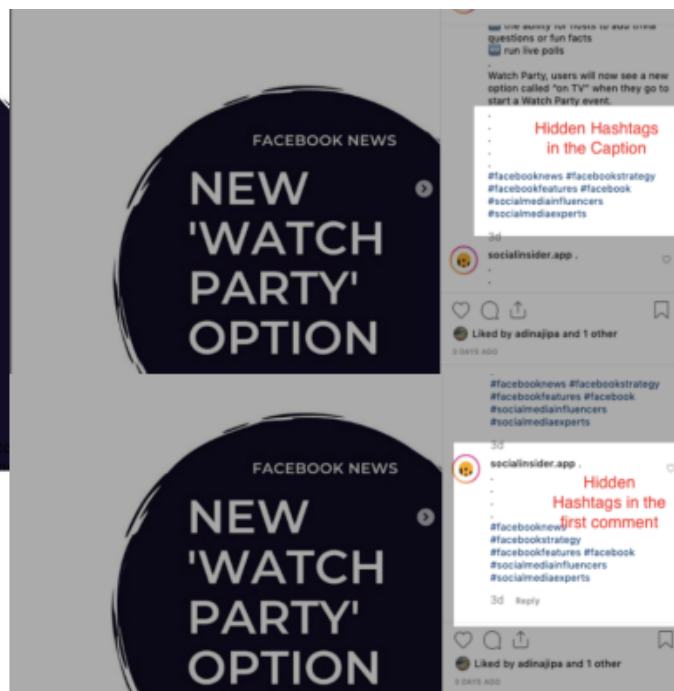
FACEBOOK NEWS

NEW 'WATCH PARTY' OPTION

the ability for hosts to add trivia questions or fun facts
run live polls
.
Watch Party, users will now see a new option called "on TV" when they go to start a Watch Party event.
.
.
.
.
.

Hidden Hashtags in the Caption

#facebooknews #facebookstrategy #facebookfeatures #facebook #socialmediainfluencers #socialmediaexperts

3d

socialinsider.app .

Liked by adinajipa and 1 other

3 DAYS AGO

#facebooknews #facebookstrategy #facebookfeatures #facebook #socialmediainfluencers #socialmediaexperts

3d

FACEBOOK NEWS

NEW 'WATCH PARTY' OPTION

socialinsider.app .
.
.
.
.

Hidden Hashtags in the first comment

#facebooknews #facebookstrategy #facebookfeatures #facebook #socialmediainfluencers #socialmediaexperts

3d Reply

Liked by adinajipa and 1 other

3 DAYS AGO